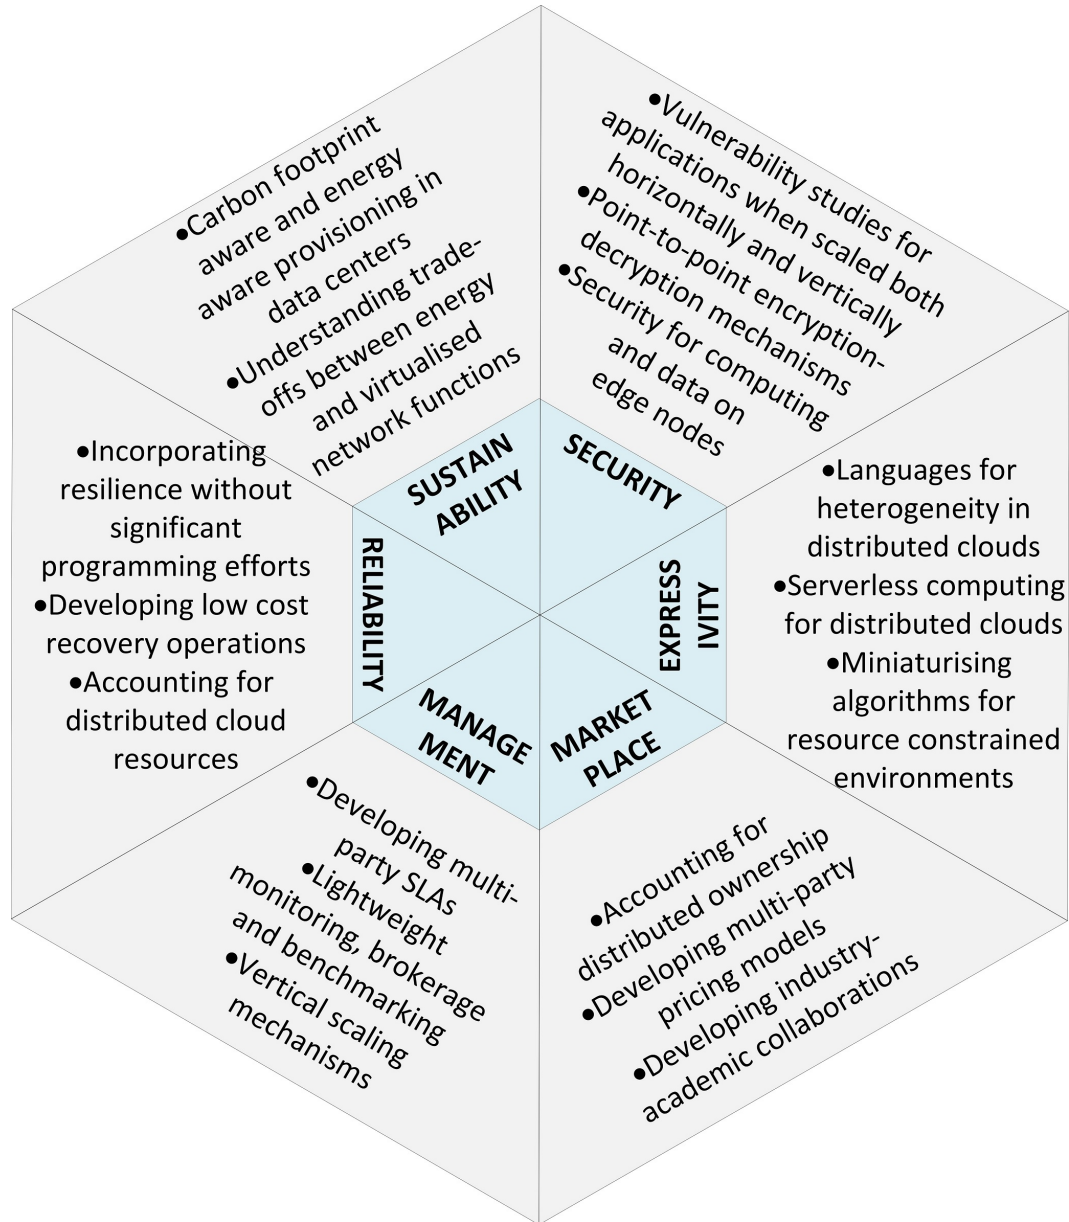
•Carbon footprint aware and energy aware provisioning in data centers
•Understanding trade-offs between energy and virtualised network functions

•Vulnerability studies for applications when scaled both horizontally and vertically
•Point-to-point encryption-decryption mechanisms
•Security for computing and data on edge nodes

•Incorporating resilience without significant programming efforts
•Developing low cost recovery operations
•Accounting for distributed cloud resources

SUSTAIN ABILITY

SECURITY

RELIABILITY

EXPRESS IVITY

MANAGE MENT

MARKET PLACE

•Languages for heterogeneity in distributed clouds
•Serverless computing for distributed clouds
•Miniaturising algorithms for resource constrained environments

•Developing multi-party SLAs
•Lightweight monitoring, brokerage and benchmarking
•Vertical scaling mechanisms

•Accounting for distributed ownership
•Developing multi-party pricing models
•Developing industry-academic collaborations